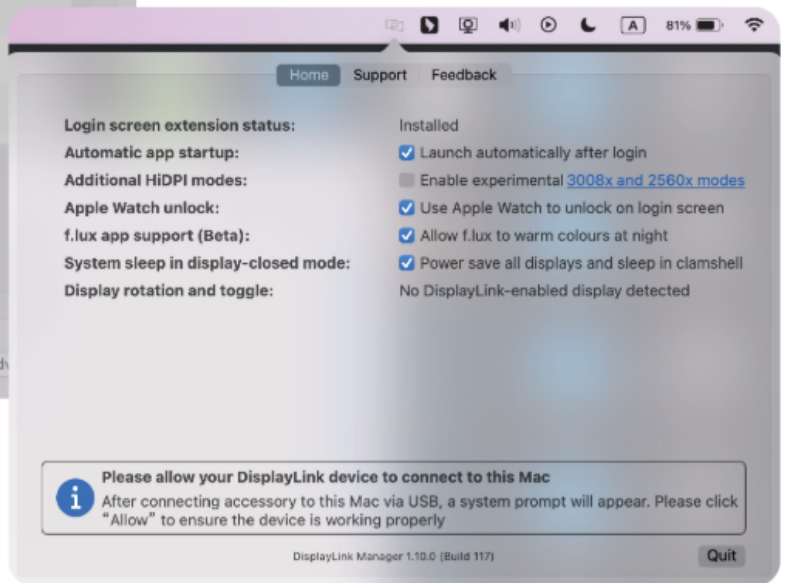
A 81%

Home Support Feedback

| | |
|---|---|
| Login screen extension status: | Installed |
| Automatic app startup: | Launch automatically after login |
| Additional HiDPI modes: | Enable experimental 3008x and 2560x modes |
| Apple Watch unlock: | Use Apple Watch to unlock on login screen |
| f.lux app support (Beta): | Allow f.lux to warm colours at night |
| System sleep in display-closed mode: | Power save all displays and sleep in clamshell |
| Display rotation and toggle: | No DisplayLink-enabled display detected |

Please allow your DisplayLink device to connect to this Mac
After connecting accessory to this Mac via USB, a system prompt will appear. Please click "Allow" to ensure the device is working properly

DisplayLink Manager 1.10.0 (Build 117)

Quit